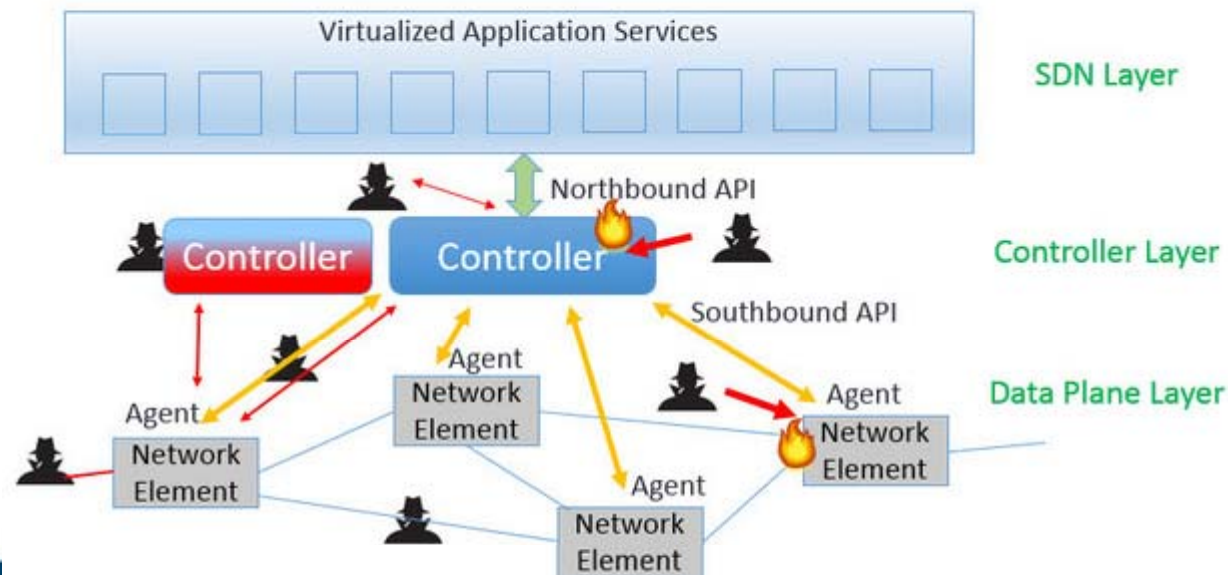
Virtualized Application Services

SDN Layer

Northbound API

Controller

Controller

Controller Layer

Southbound API

Agent

Network Element

Agent

Network Element

Agent

Network Element

Data Plane Layer

Agent

Network Element

Agent

Network Element